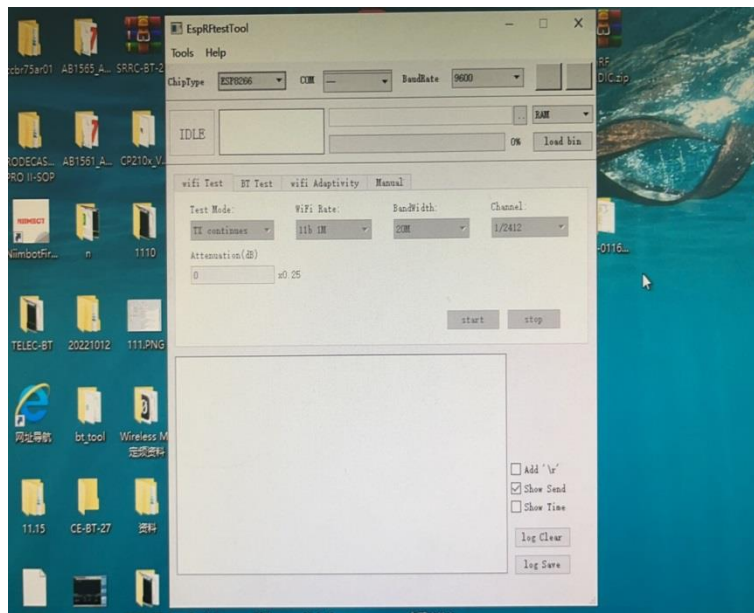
ccbr75ar01
AB1565_A...
SRRC-BT-2
RODECAS... PRO II-SOP
AB1561_A...
CP210x_V...
NiimbotFir...
n
1110
TELEC-BT
20221012
111.PNG
网址导航
bt_tool
Wireless M 定频资料
11.15
CE-BT-27
资料
RF DIC.zip
-0116...

EspRFtestTool
Tools Help
ChipType ESP8266 COM --- BaudRate 9600
IDLE
RAM
0%
load bin
wifi Test BT Test wifi Adaptivity Manual
Test Mode: TX continues
WiFi Rate: 11b 1M
BandWidth: 20M
Channel: 1/2412
Attenuation(dB)
0 x0.25
start stop
Add '\r'
Show Send
Show Time
log Clear
log Save